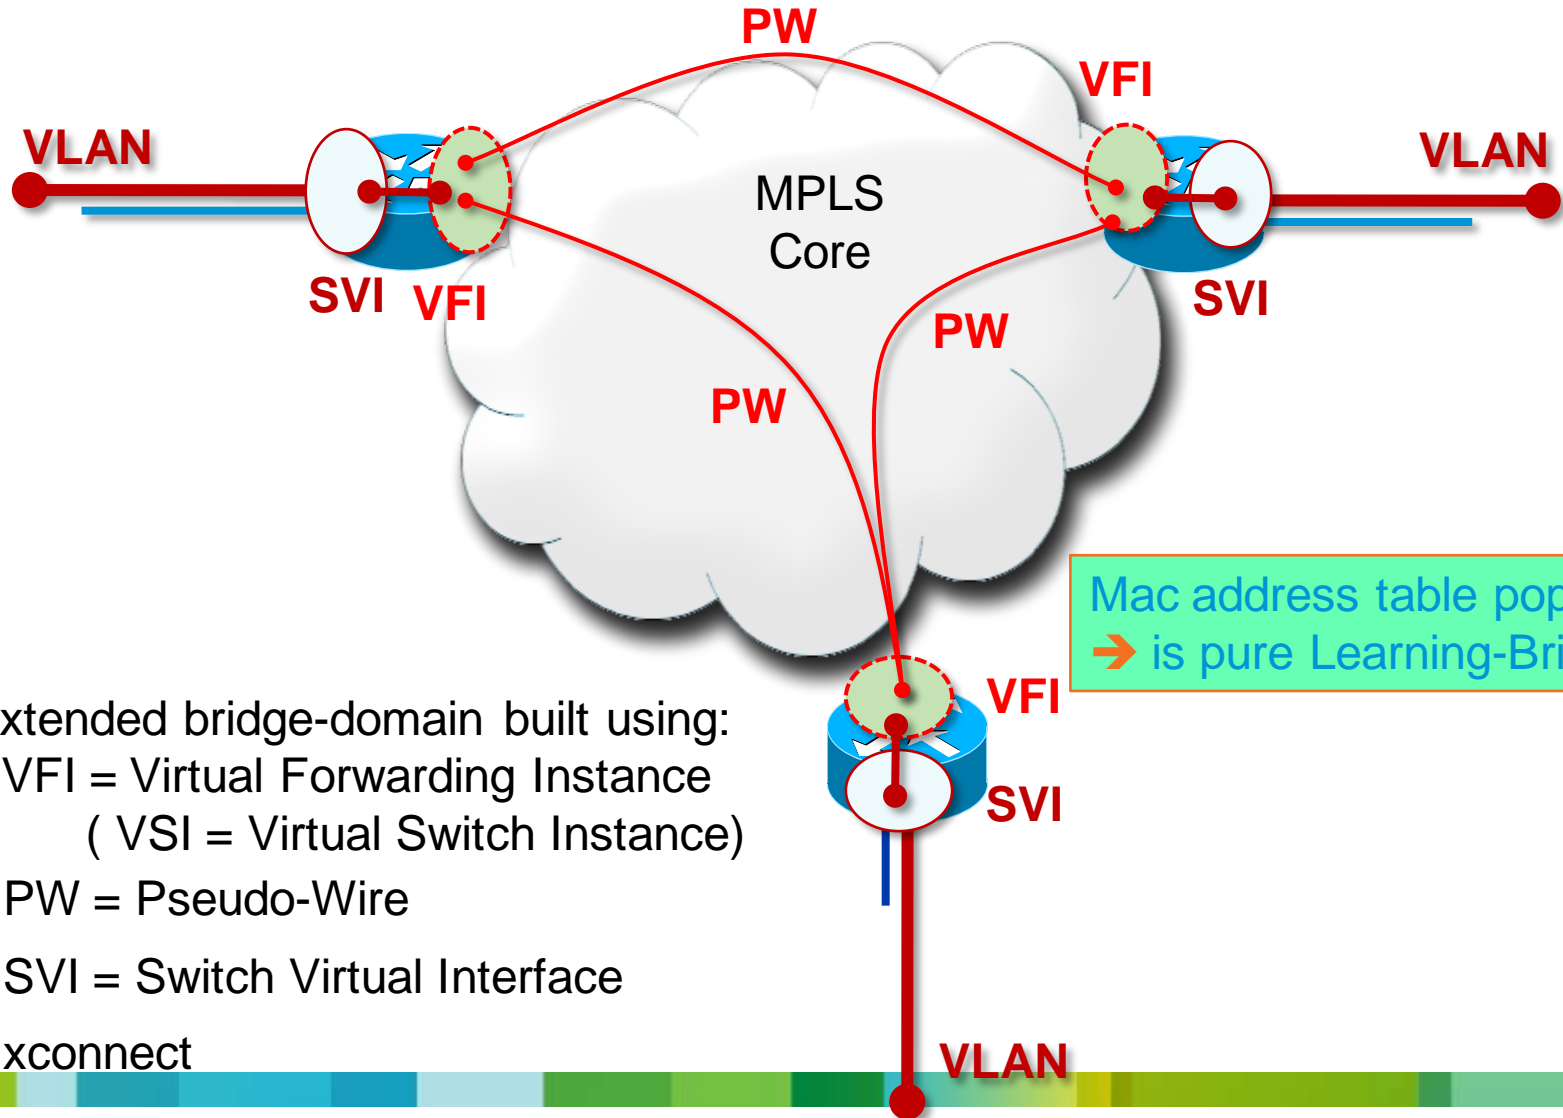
PW

VFI

VLAN

VLAN

MPLS Core

SVI VFI

SVI

PW

PW

Mac address table pop
➔ is pure Learning-Bri

VFI

xtended bridge-domain built using:
VFI = Virtual Forwarding Instance
( VSI = Virtual Switch Instance)
PW = Pseudo-Wire

SVI = Switch Virtual Interface

xconnect

SVI

VLAN